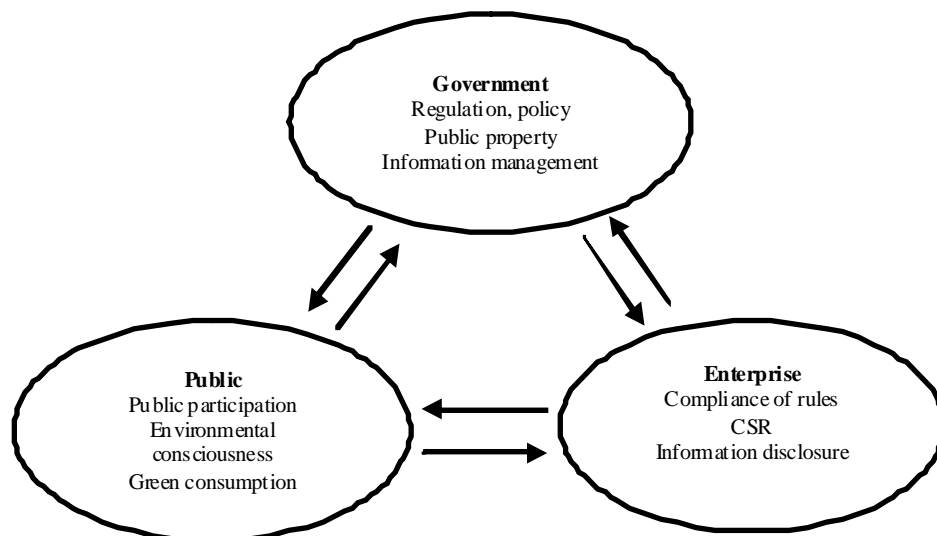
Government
Regulation, policy
Public property
Information management

Public
Public participation
Environmental consciousness
Green consumption

Enterprise
Compliance of rules
CSR
Information disclosure